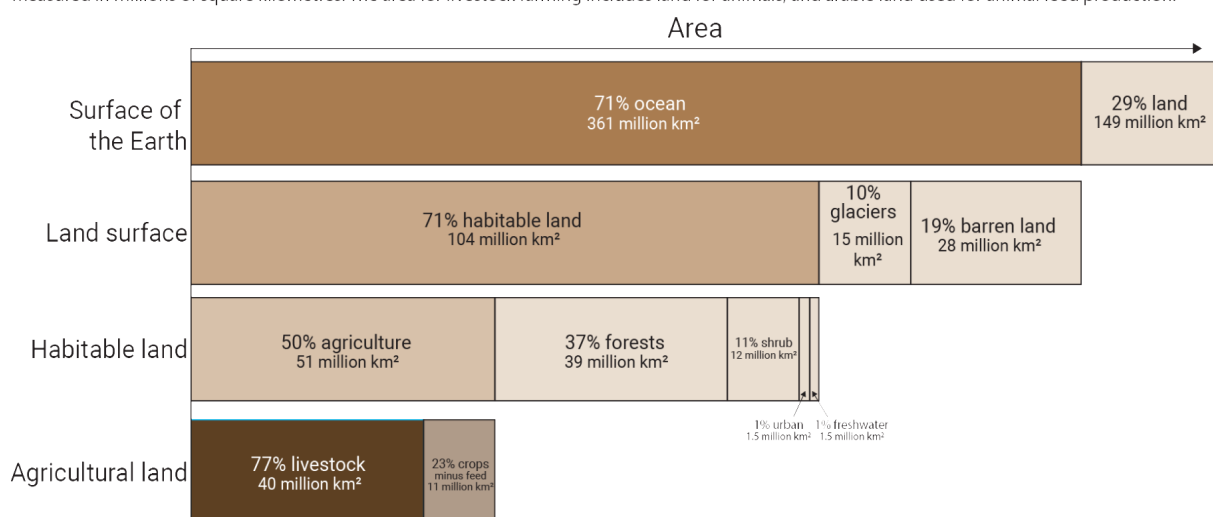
measured in millions of square kilometres. The area for livestock farming includes land for animals, and arable land used for animal feed production.

Area

Surface of the Earth

71% ocean
361 million km²

29% land
149 million km²

Land surface

71% habitable land
104 million km²

10% glaciers
15 million km²

19% barren land
28 million km²

Habitable land

50% agriculture
51 million km²

37% forests
39 million km²

11% shrub
12 million km²

1% urban
1.5 million km²

1% freshwater
1.5 million km²

Agricultural land

77% livestock
40 million km²

23% crops
minus feed
11 million km²